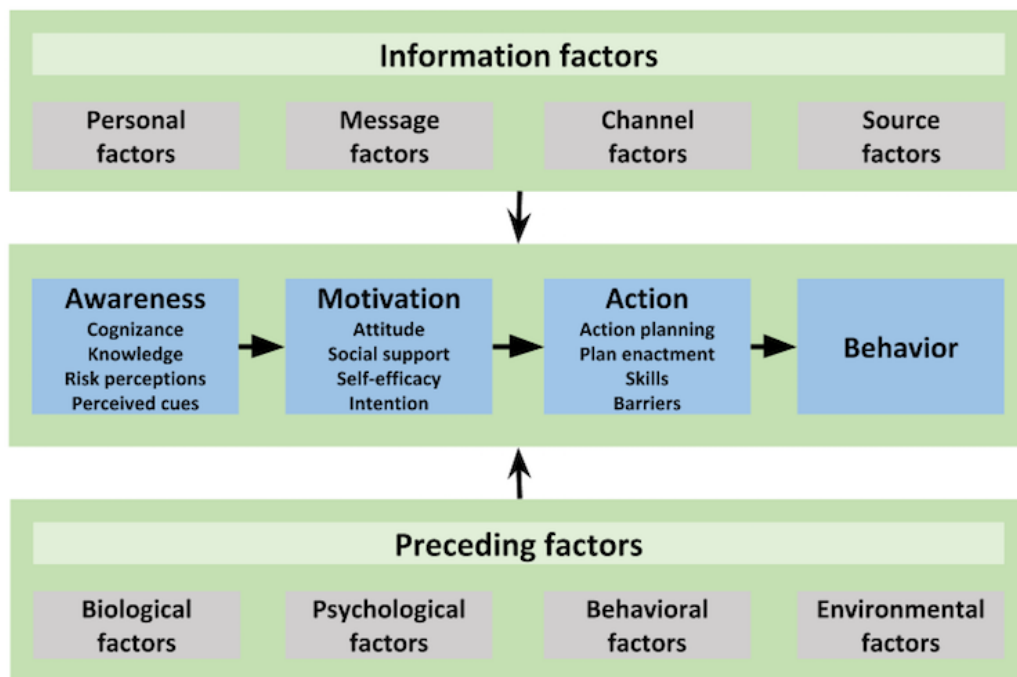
Information factors

Personal factors

Message factors

Channel factors

Source factors

Awareness
Cognizance
Knowledge
Risk perceptions
Perceived cues

Motivation
Attitude
Social support
Self-efficacy
Intention

Action
Action planning
Plan enactment
Skills
Barriers

Behavior

Preceding factors

Biological factors

Psychological factors

Behavioral factors

Environmental factors